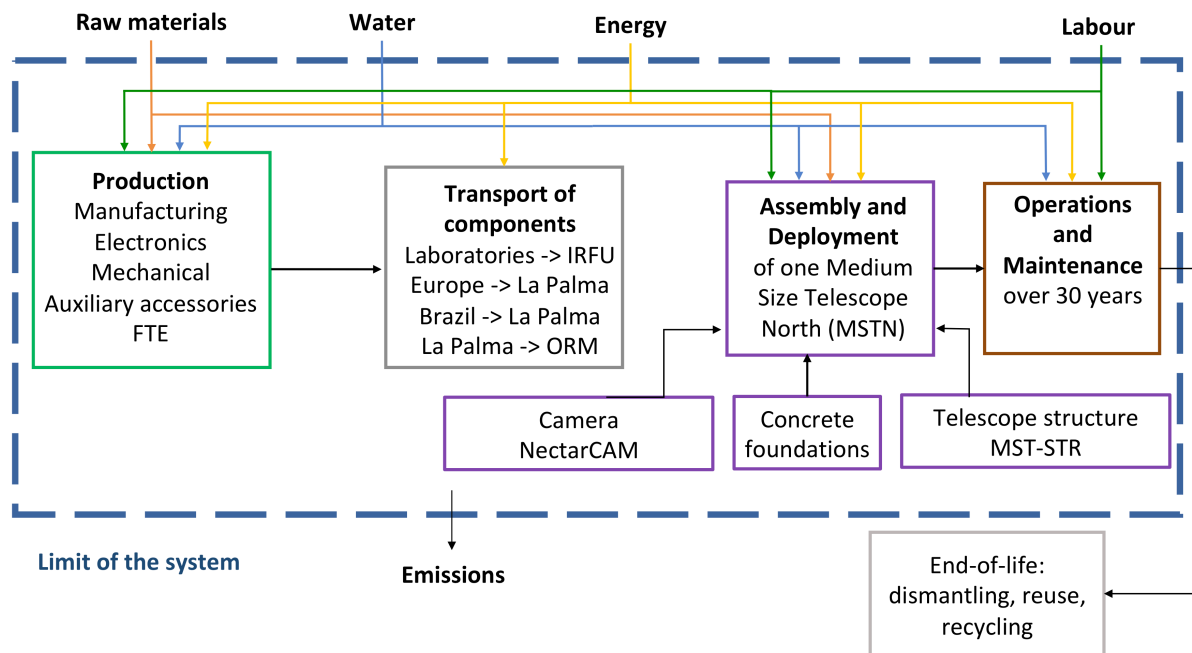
Raw materials

Water

Energy

Labour

Production
Manufacturing
Electronics
Mechanical
Auxiliary accessories
FTE

Transport of components
Laboratories -> IRFU
Europe -> La Palma
Brazil -> La Palma
La Palma -> ORM

Assembly and Deployment
of one Medium Size Telescope North (MSTN)

Operations and Maintenance
over 30 years

Camera
NectarCAM

Concrete foundations

Telescope structure
MST-STR

Limit of the system

Emissions

End-of-life:
dismantling, reuse, recycling